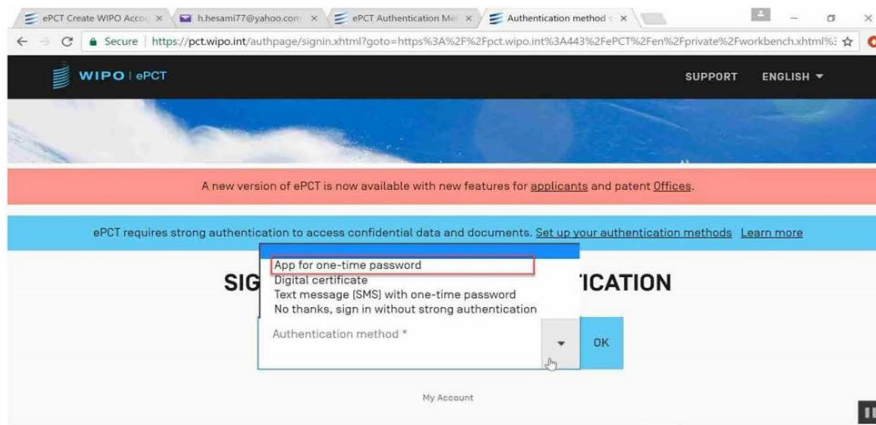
ePCT Create WIPO Acco ×
h.hesami77@yahoo.com ×
ePCT Authentication Me ×
Authentication method ×

Secure | https://pct.wipo.int/authpage/signin.xhtml?goto=https%3A%2F%2Fpct.wipo.int%3A443%2FePCT%2Fen%2Fprivate%2Fworkbench.xhtml%

WIPO | ePCT

SUPPORT ENGLISH

A new version of ePCT is now available with new features for applicants and patent Offices.

ePCT requires strong authentication to access confidential data and documents. Set up your authentication methods Learn more

SIG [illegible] TICATION

App for one-time password
Digital certificate
Text message (SMS) with one-time password
No thanks, sign in without strong authentication

Authentication method *

OK

My Account